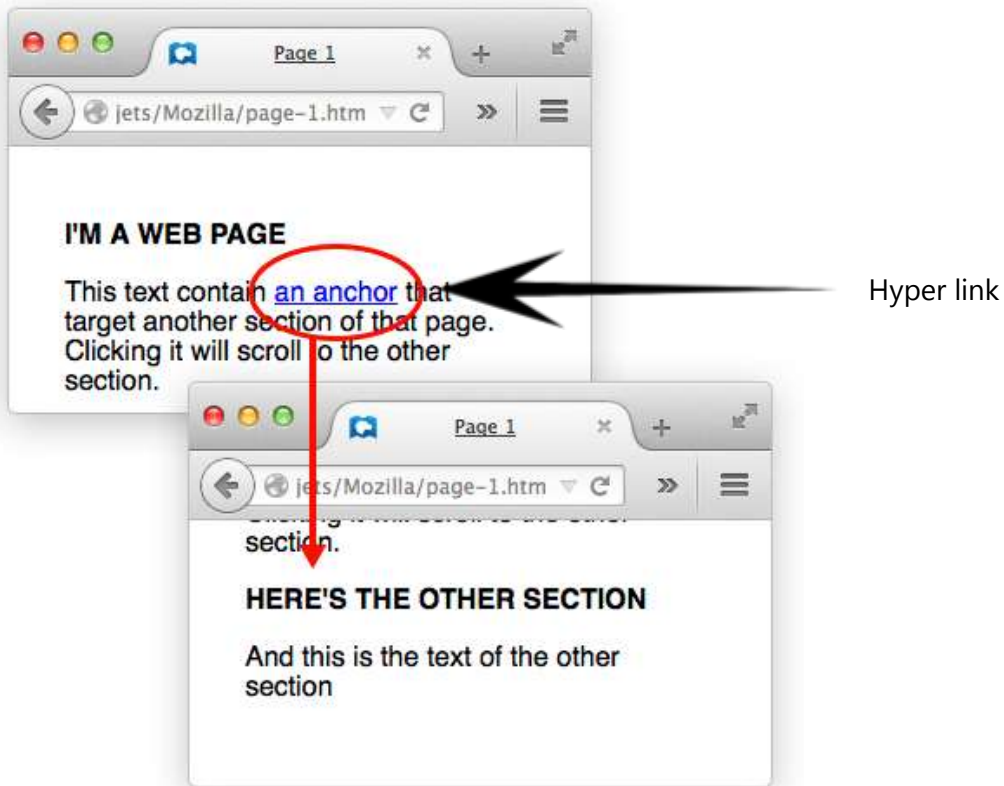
Page 1

jets/Mozilla/page-1.htm

I'M A WEB PAGE

This text contain an anchor that target another section of that page. Clicking it will scroll to the other section.

Hyper link

Page 1

jets/Mozilla/page-1.htm

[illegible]
section.

HERE'S THE OTHER SECTION

And this is the text of the other section